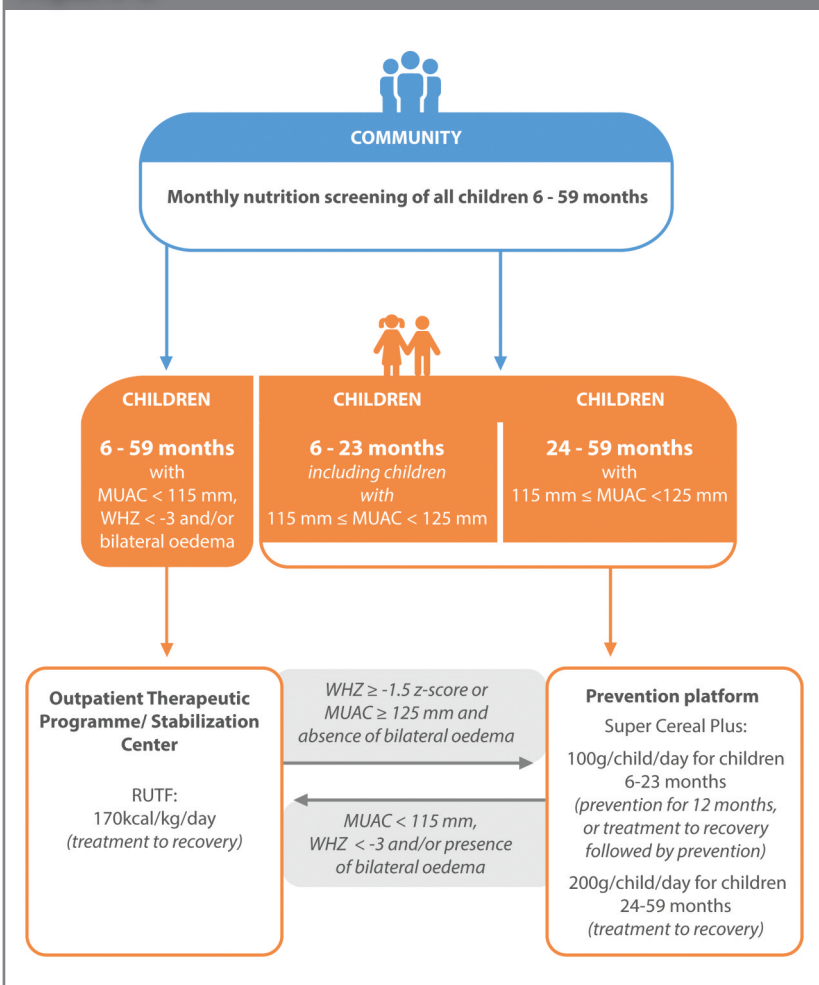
COMMUNITY

Monthly nutrition screening of all children 6 - 59 months

CHILDREN

6 - 59 months with MUAC < 115 mm, WHZ < -3 and/or bilateral oedema

CHILDREN

6 - 23 months *including children with* 115 mm ≤ MUAC < 125 mm

CHILDREN

24 - 59 months with 115 mm ≤ MUAC <125 mm

Outpatient Therapeutic Programme/ Stabilization Center

RUTF: 170kcal/kg/day *(treatment to recovery)*

*WHZ ≥ -1.5 z-score or MUAC ≥ 125 mm and absence of bilateral oedema*

*MUAC < 115 mm, WHZ < -3 and/or presence of bilateral oedema*

Prevention platform

Super Cereal Plus:

100g/child/day for children 6-23 months *(prevention for 12 months, or treatment to recovery followed by prevention)*

200g/child/day for children 24-59 months *(treatment to recovery)*